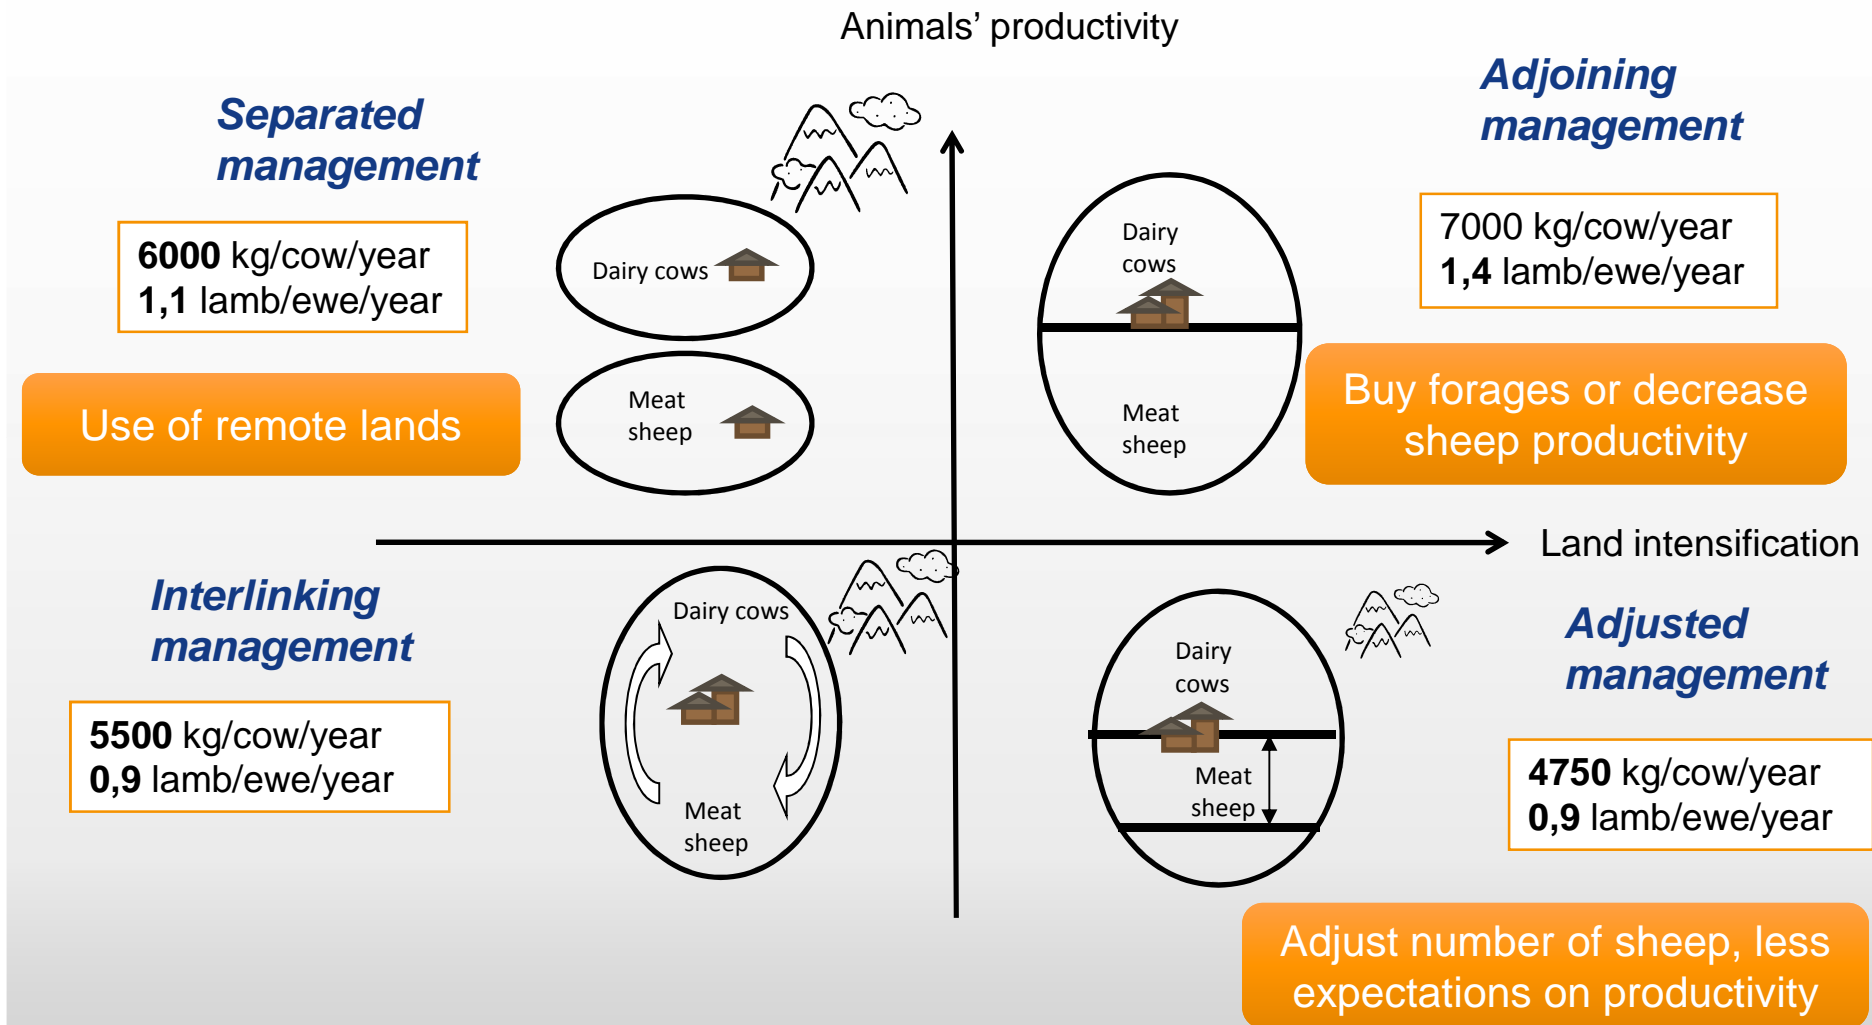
Animals' productivity

Separated management

6000 kg/cow/year
1,1 lamb/ewe/year

Use of remote lands

Dairy cows

Meat sheep

Dairy cows

Meat sheep

Adjoining management

7000 kg/cow/year
1,4 lamb/ewe/year

Buy forages or decrease sheep productivity

Land intensification

Interlinking management

5500 kg/cow/year
0,9 lamb/ewe/year

Dairy cows

Meat sheep

Dairy cows

Meat sheep

Adjusted management

4750 kg/cow/year
0,9 lamb/ewe/year

Adjust number of sheep, less expectations on productivity